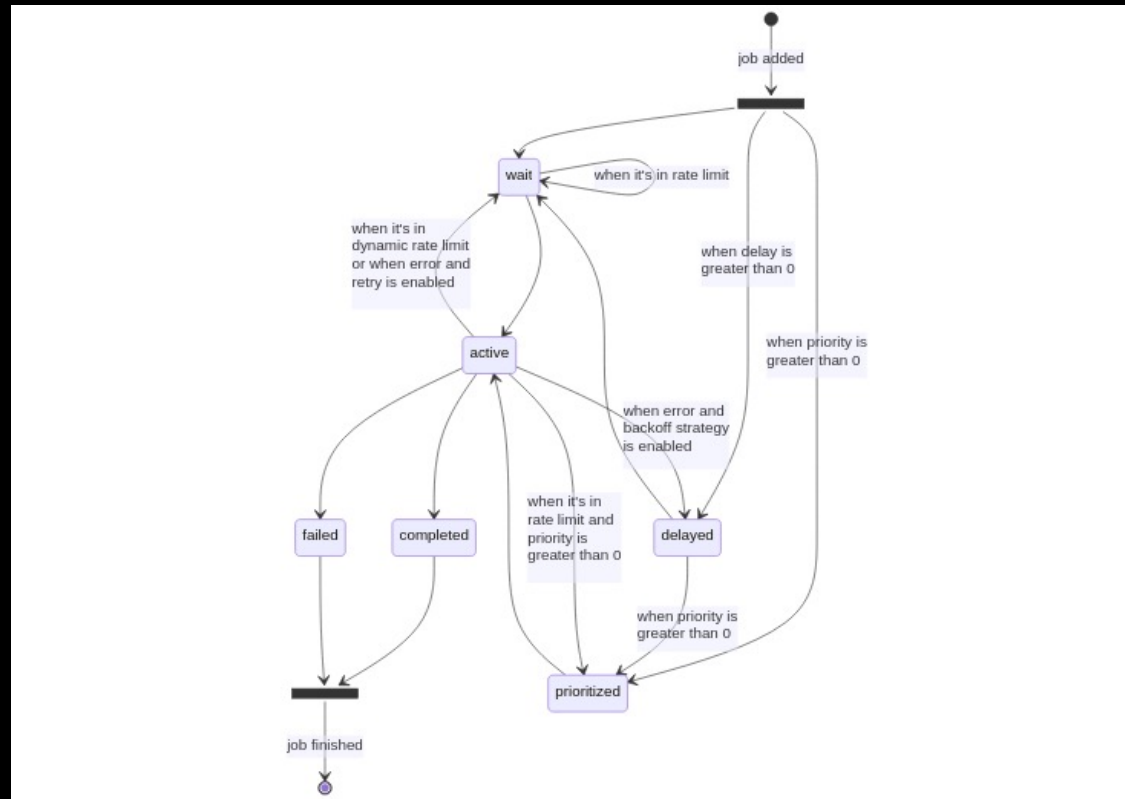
job added

wait

when it's in rate limit

when it's in dynamic rate limit or when error and retry is enabled

when delay is greater than 0

when priority is greater than 0

active

when error and backoff strategy is enabled

when it's in rate limit and priority is greater than 0

failed

completed

delayed

when priority is greater than 0

prioritized

job finished